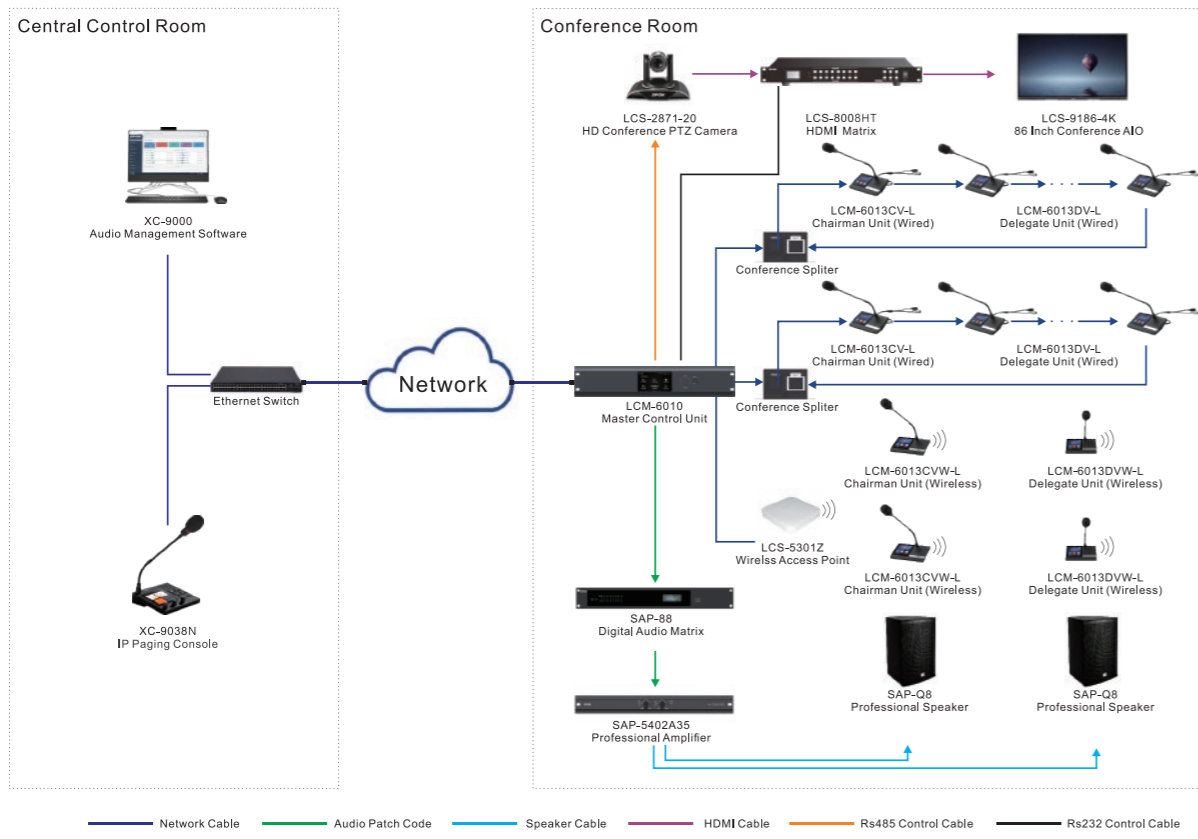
Central Control Room

XC-9000
Audio Management Software

Ethernet Switch

XC-9038N
IP Paging Console

Network

Conference Room

LCS-2871-20
HD Conference PTZ Camera

LCS-8008HT
HDMI Matrix

LCS-9186-4K
86 Inch Conference AIO

LCM-6013CV-L
Chairman Unit (Wired)

LCM-6013DV-L
Delegate Unit (Wired)

Conference Spliter

LCM-6013CV-L
Chairman Unit (Wired)

LCM-6013DV-L
Delegate Unit (Wired)

LCM-6010
Master Control Unit

Conference Spliter

LCM-6013CVW-L
Chairman Unit (Wireless)

LCM-6013DVW-L
Delegate Unit (Wireless)

LCS-5301Z
Wirelss Access Point

LCM-6013CVW-L
Chairman Unit (Wireless)

LCM-6013DVW-L
Delegate Unit (Wireless)

SAP-88
Digital Audio Matrix

SAP-Q8
Professional Speaker

SAP-Q8
Professional Speaker

SAP-5402A35
Professional Amplifier

Network Cable
Audio Patch Code
Speaker Cable
HDMI Cable
Rs485 Control Cable
Rs232 Control Cable